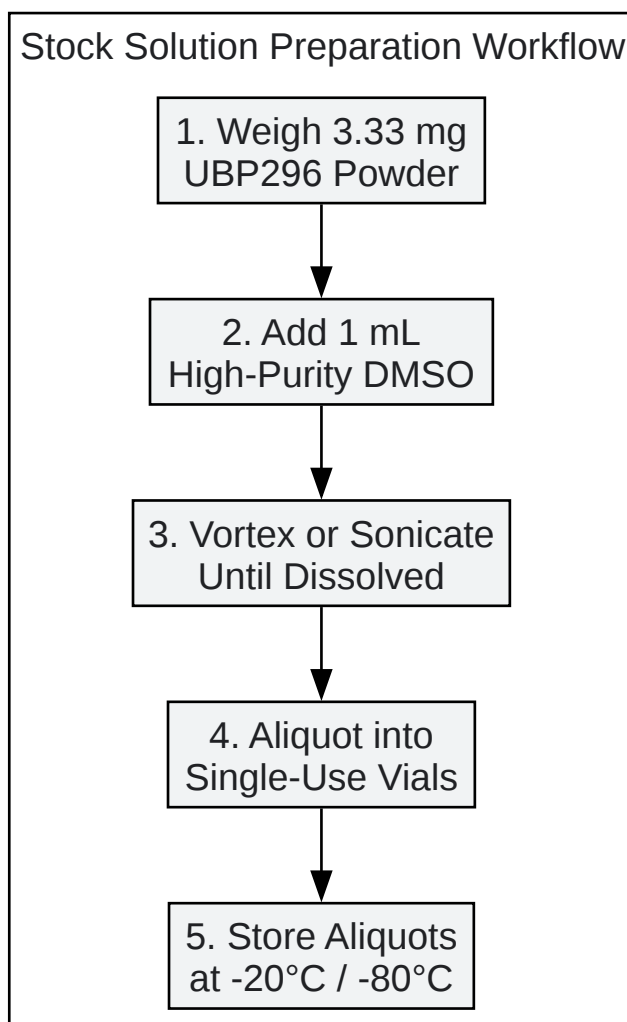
Stock Solution Preparation Workflow

1. Weigh 3.33 mg UBP296 Powder

2. Add 1 mL High-Purity DMSO

3. Vortex or Sonicate Until Dissolved

4. Aliquot into Single-Use Vials

5. Store Aliquots at -20°C / -80°C